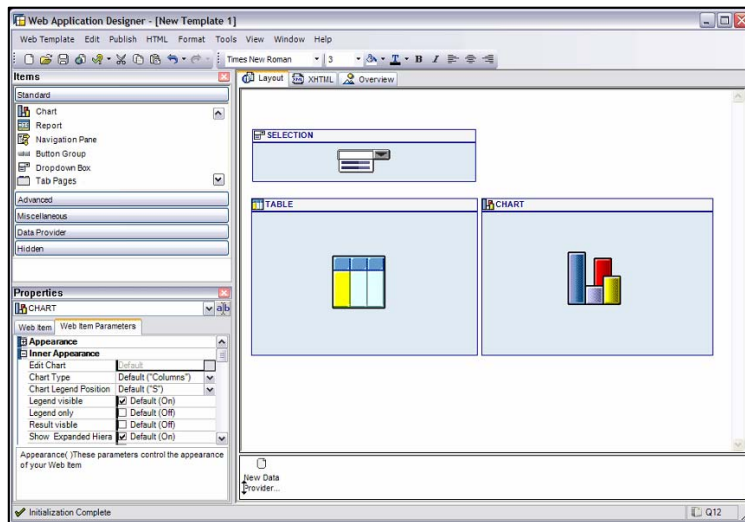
Web Application Designer - [New Template 1]

Web Template Edit Publish HTML Format Tools View Window Help

Times New Roman 3

Items

Standard

Chart
Report
Navigation Pane
Button Group
Dropdown Box
Tab Pages

Advanced
Miscellaneous
Data Provider
Hidden

Properties

CHART

Web Item | Web Item Parameters

Appearance
Inner Appearance

| Edit Chart | Default |
|---|---|
| Chart Type | Default ("Columns") |
| Chart Legend Position | Default ("S") |
| Legend visible | Default (On) |
| Legend only | Default (Off) |
| Result visible | Default (Off) |
| Show Expanded Hiera | Default (On) |

Appearance( )These parameters control the appearance of your Web Item

Layout | XHTML | Overview

SELECTION

TABLE

CHART

New Data Provider...

Initialization Complete

Q12